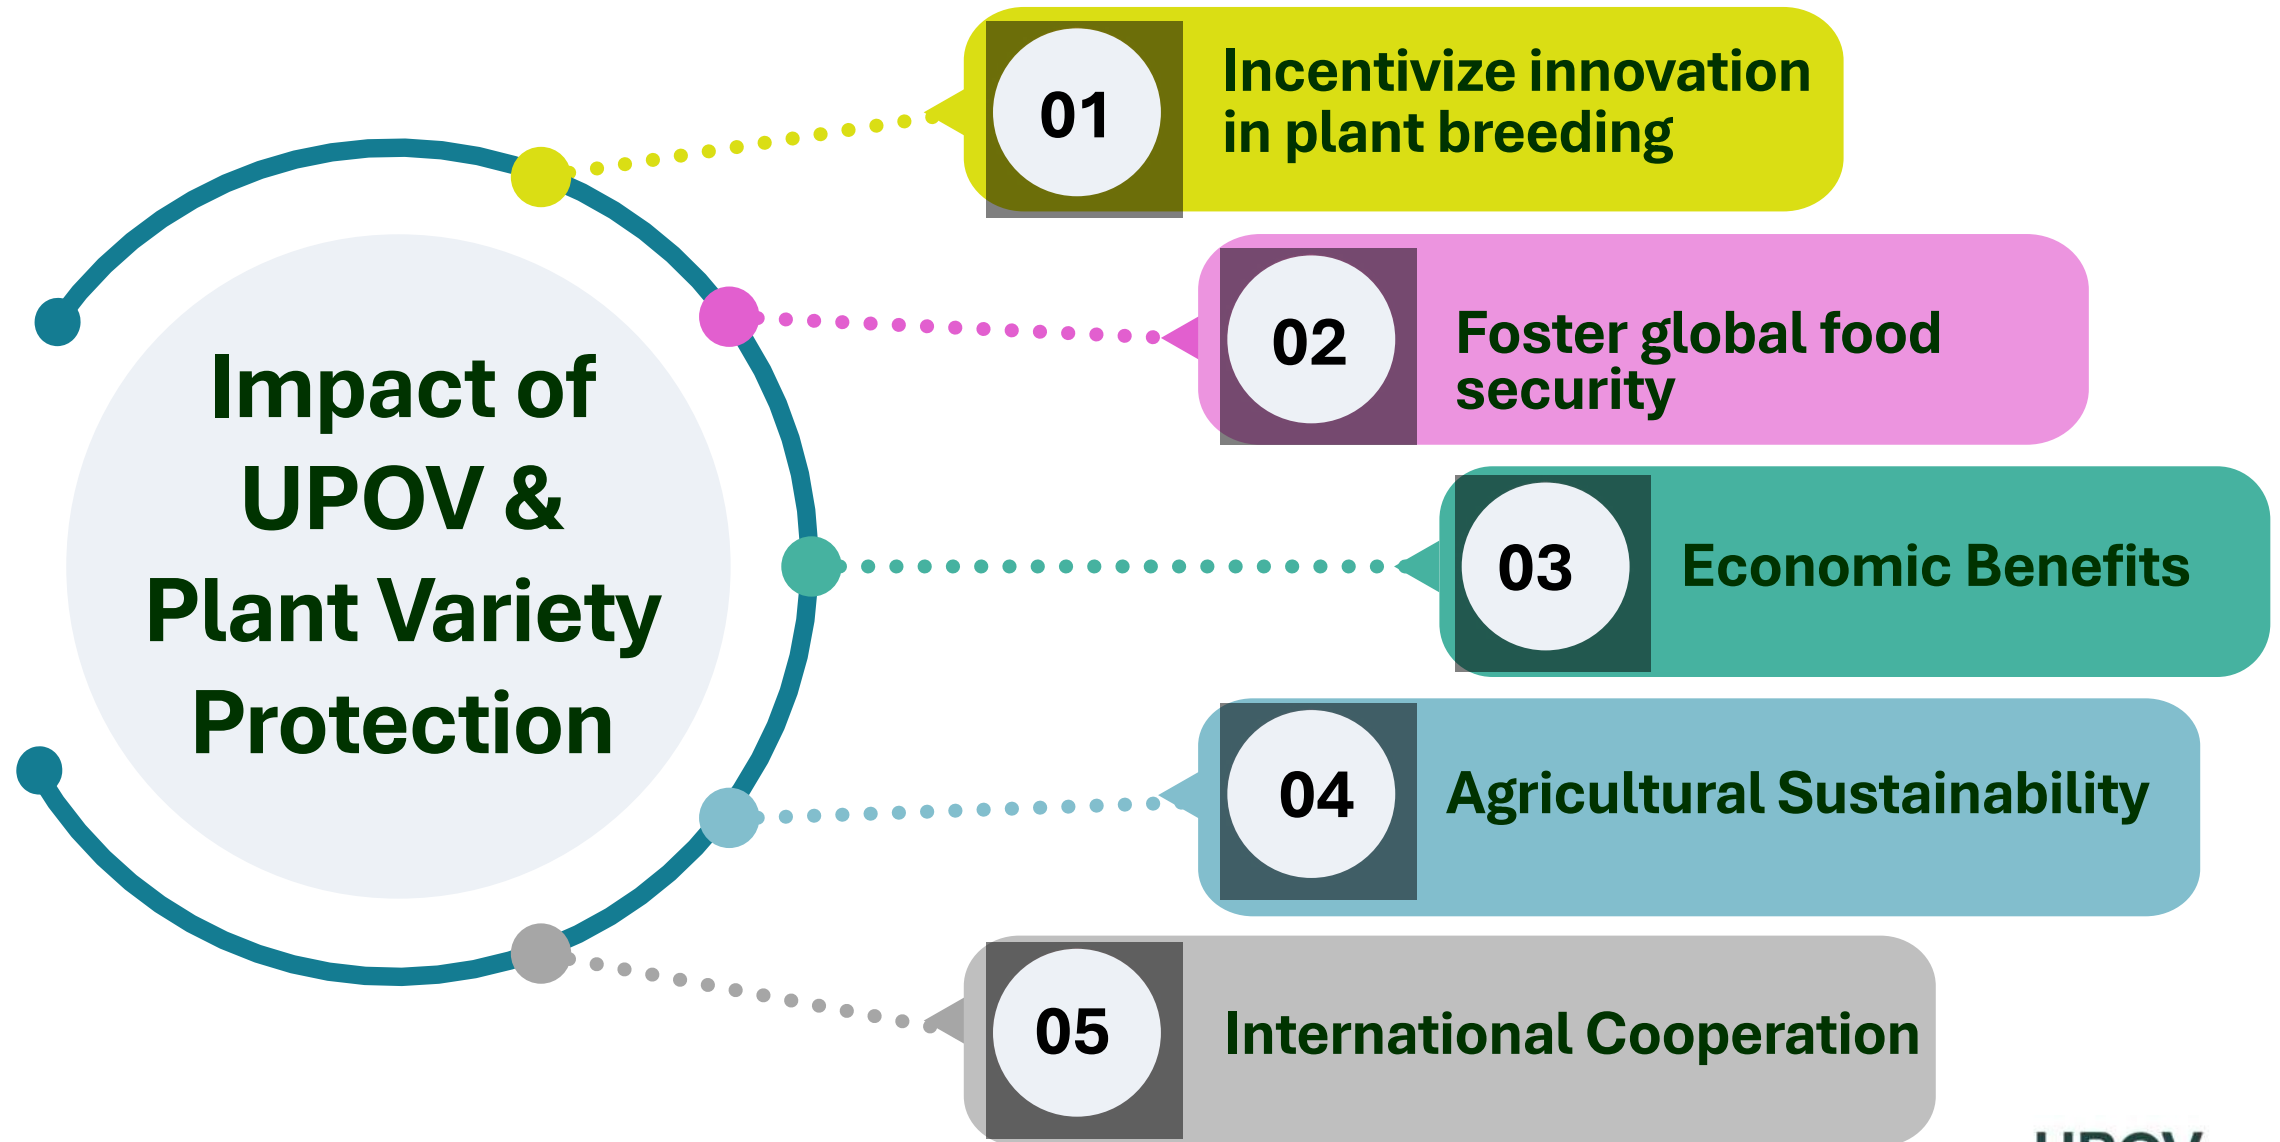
Impact of UPOV & Plant Variety Protection

01 Incentivize innovation in plant breeding

02 Foster global food security

03 Economic Benefits

04 Agricultural Sustainability

05 International Cooperation

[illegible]